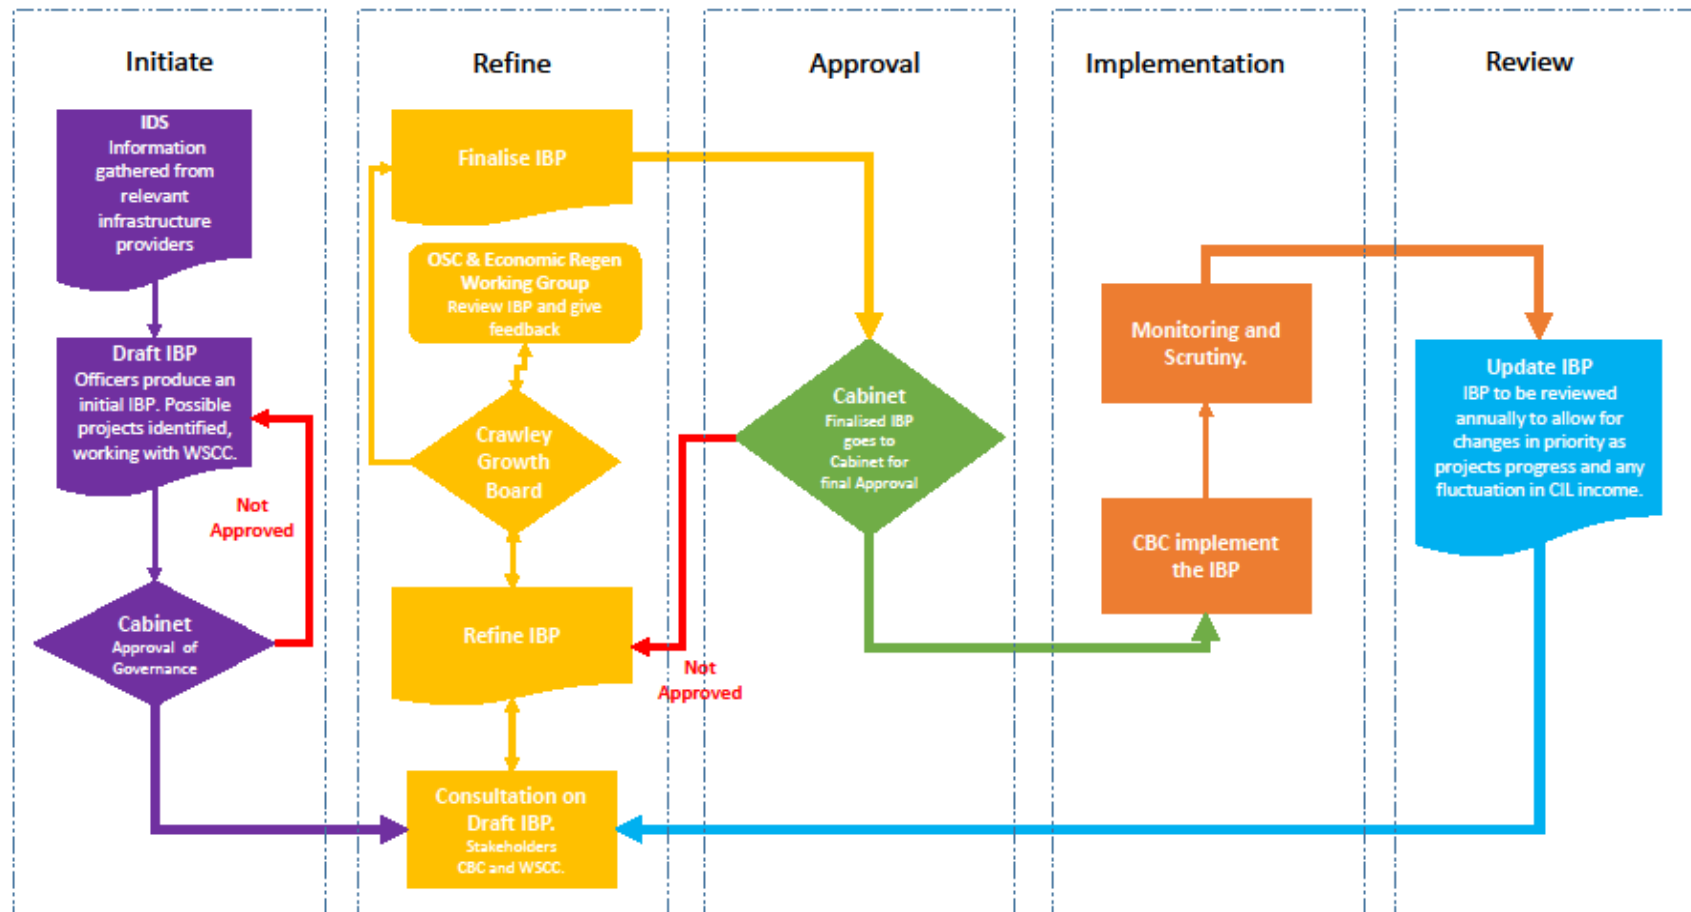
Initiate

Refine

Approval

Implementation

Review

IDS
Information gathered from relevant infrastructure providers

Draft IBP
Officers produce an initial IBP. Possible projects identified, working with WSCC.

Not Approved

Cabinet
Approval of Governance

Finalise IBP

OSC & Economic Regen Working Group
Review IBP and give feedback

Crawley Growth Board

Refine IBP

Consultation on Draft IBP.
Stakeholders CBC and WSCC.

Not Approved

Cabinet
Finalised IBP goes to Cabinet for final Approval

Monitoring and Scrutiny.

CBC implement the IBP

Update IBP
IBP to be reviewed annually to allow for changes in priority as projects progress and any fluctuation in CIL income.